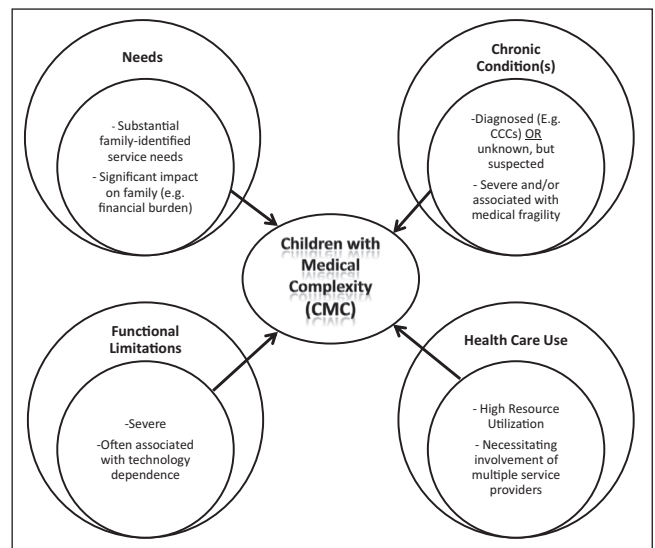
Needs

- Substantial family-identified service needs

- Significant impact on family (e.g. financial burden)

Chronic Condition(s)

-Diagnosed (E.g. CCCs) OR unknown, but suspected

- Severe and/or associated with medical fragility

Children with Medical Complexity (CMC)

Functional Limitations

-Severe

-Often associated with technology dependence

Health Care Use

- High Resource Utilization

- Necessitating involvement of multiple service providers